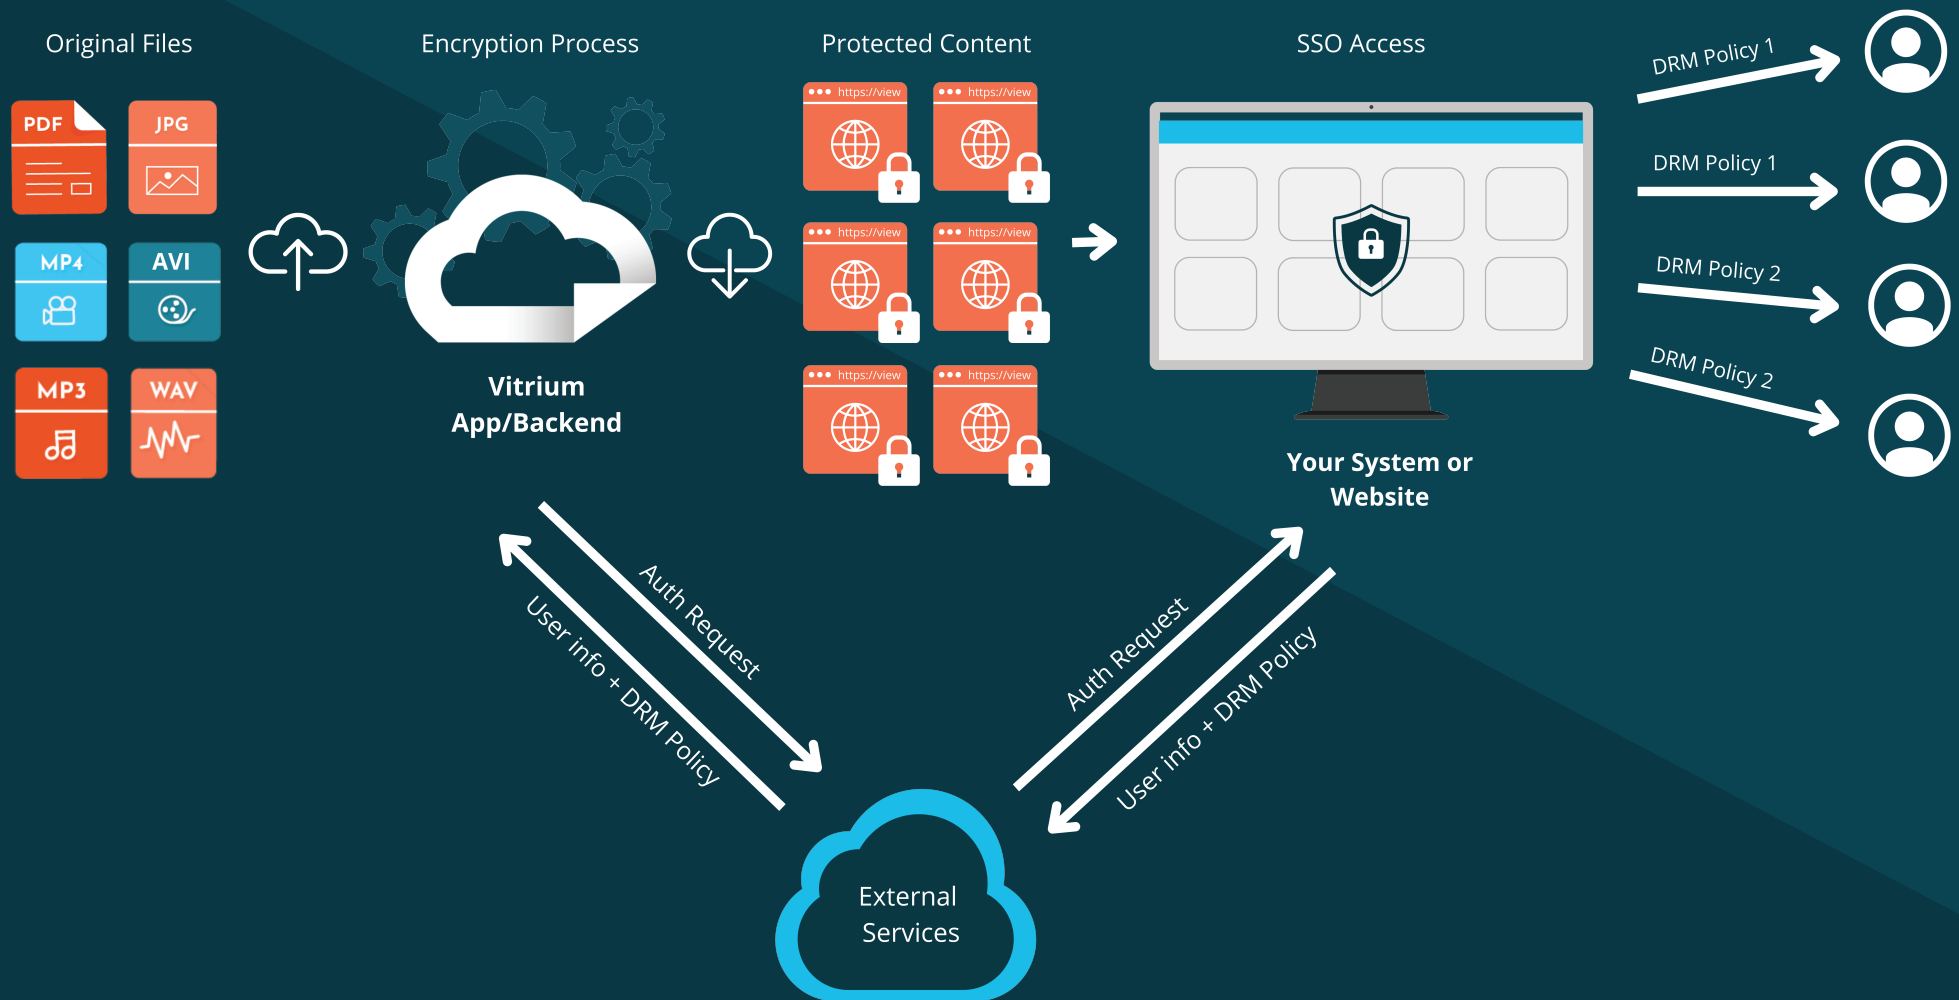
Original Files

Encryption Process

Protected Content

SSO Access

PDF

JPG

MP4

AVI

MP3

WAV

Vitrium App/Backend

https://view

https://view

https://view

https://view

https://view

https://view

Your System or Website

DRM Policy 1

DRM Policy 1

DRM Policy 2

DRM Policy 2

Auth Request

User info + DRM Policy

Auth Request

User info + DRM Policy

External Services